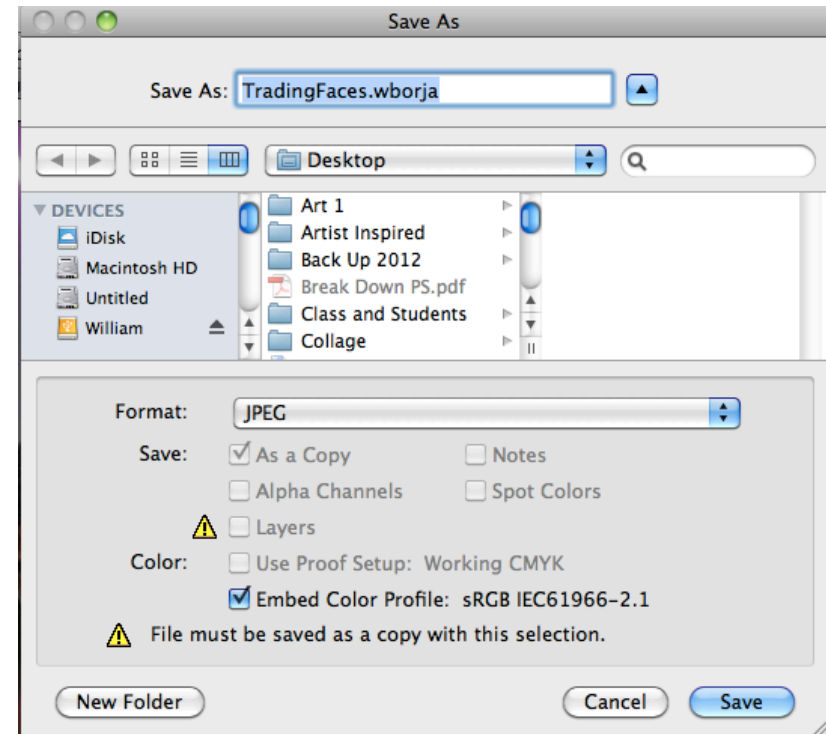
Save As

Save As: TradingFaces.wborja

Desktop

DEVICES
iDisk
Macintosh HD
Untitled
William

Art 1
Artist Inspired
Back Up 2012
Break Down PS.pdf
Class and Students
Collage

Format: JPEG
Save: As a Copy
Notes
Alpha Channels
Spot Colors
Layers
Color: Use Proof Setup: Working CMYK
Embed Color Profile: sRGB IEC61966-2.1
File must be saved as a copy with this selection.

New Folder
Cancel
Save